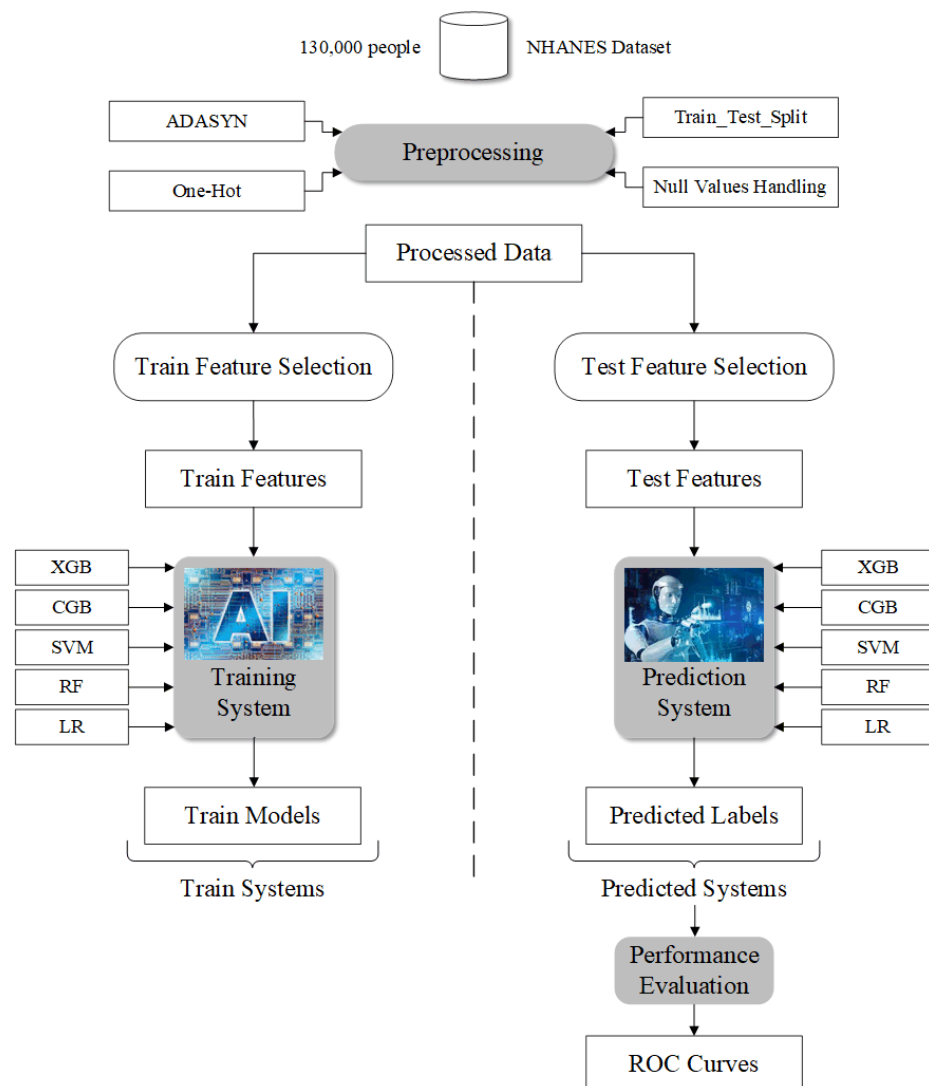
130,000 people

NHANES Dataset

ADASYN

One-Hot

Preprocessing

Train_Test_Split

Null Values Handling

Processed Data

Train Feature Selection

Test Feature Selection

Train Features

Test Features

XGB

CGB

SVM

RF

LR

AI

Training System

Prediction System

XGB

CGB

SVM

RF

LR

Train Models

Predicted Labels

Train Systems

Predicted Systems

Performance Evaluation

ROC Curves